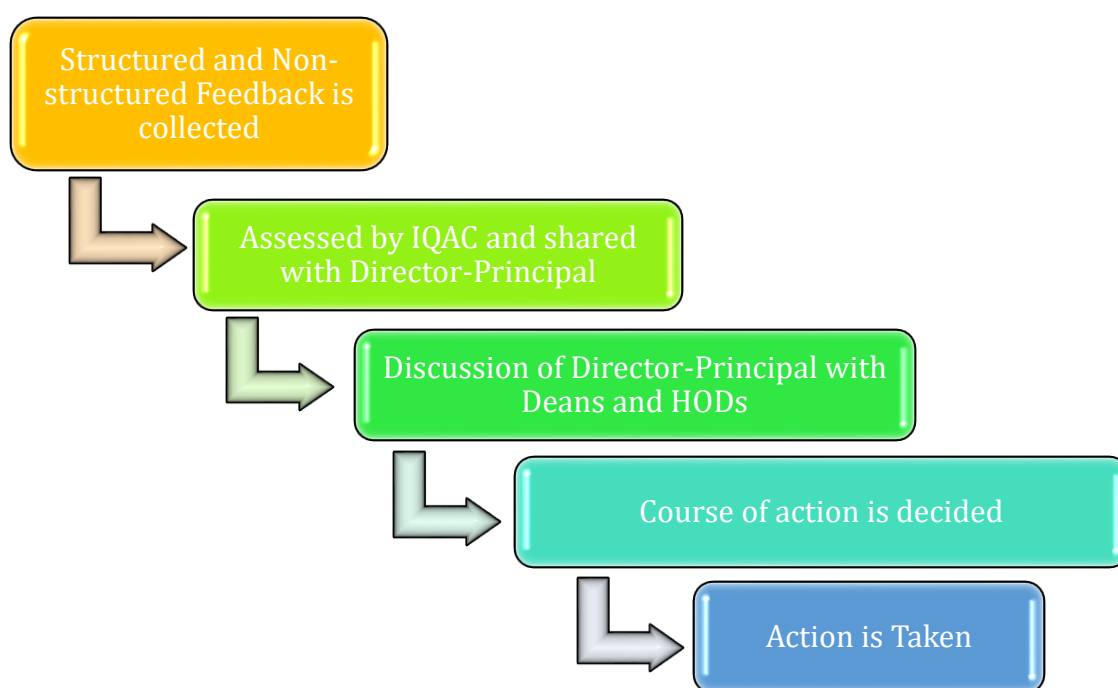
Structured and Non-structured Feedback is collected

Assessed by IQAC and shared with Director-Principal

Discussion of Director-Principal with Deans and HODs

Course of action is decided

Action is Taken